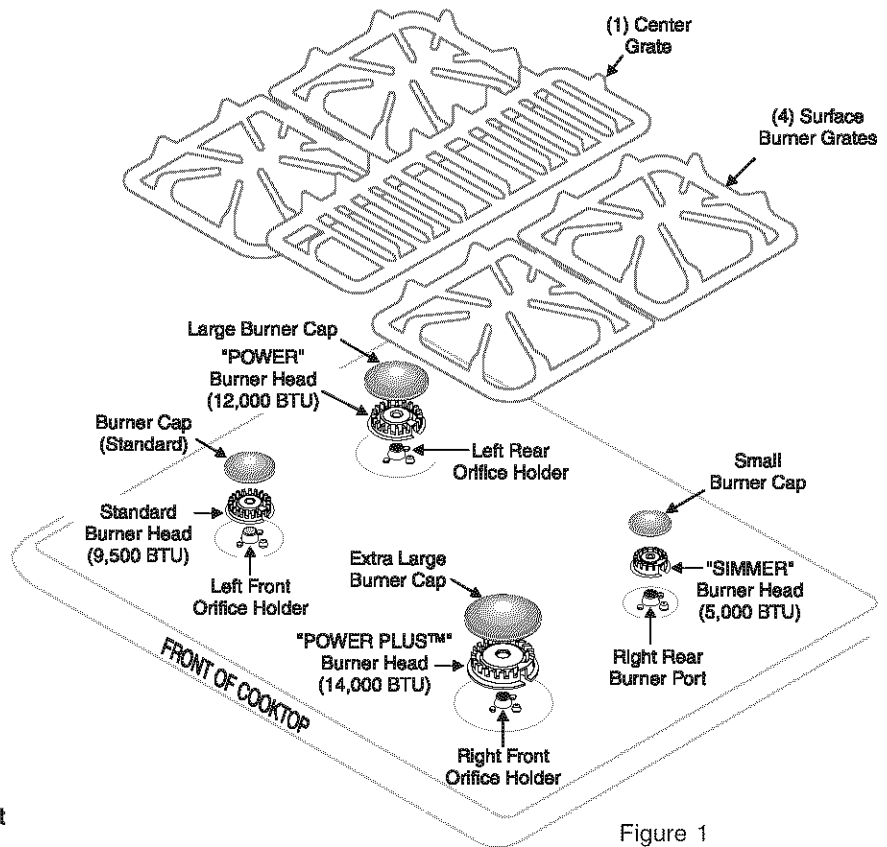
(1) Center Grate

(4) Surface Burner Grates

Large Burner Cap

"POWER" Burner Head (12,000 BTU)

Left Rear Orifice Holder

Burner Cap (Standard)

Standard Burner Head (9,500 BTU)

Left Front Orifice Holder

Small Burner Cap

"SIMMER" Burner Head (5,000 BTU)

Right Rear Burner Port

Extra Large Burner Cap

"POWER PLUS™" Burner Head (14,000 BTU)

Right Front Orifice Holder

FRONT OF COOKTOP

t

Figure 1